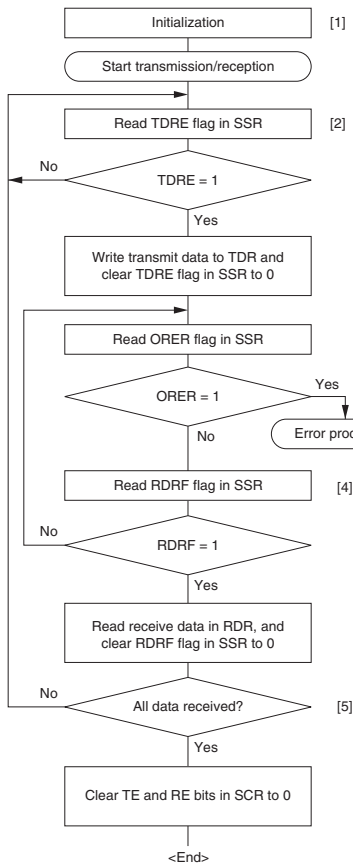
Initialization [1]

Start transmission/reception

Read TDRE flag in SSR [2]

No

TDRE = 1

Yes

Write transmit data to TDR and clear TDRE flag in SSR to 0

Read ORER flag in SSR

Yes

ORER = 1

No

Error pro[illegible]

Read RDRF flag in SSR [4]

No

RDRF = 1

Yes

Read receive data in RDR, and clear RDRF flag in SSR to 0

No

All data received? [5]

Yes

Clear TE and RE bits in SCR to 0

<End>